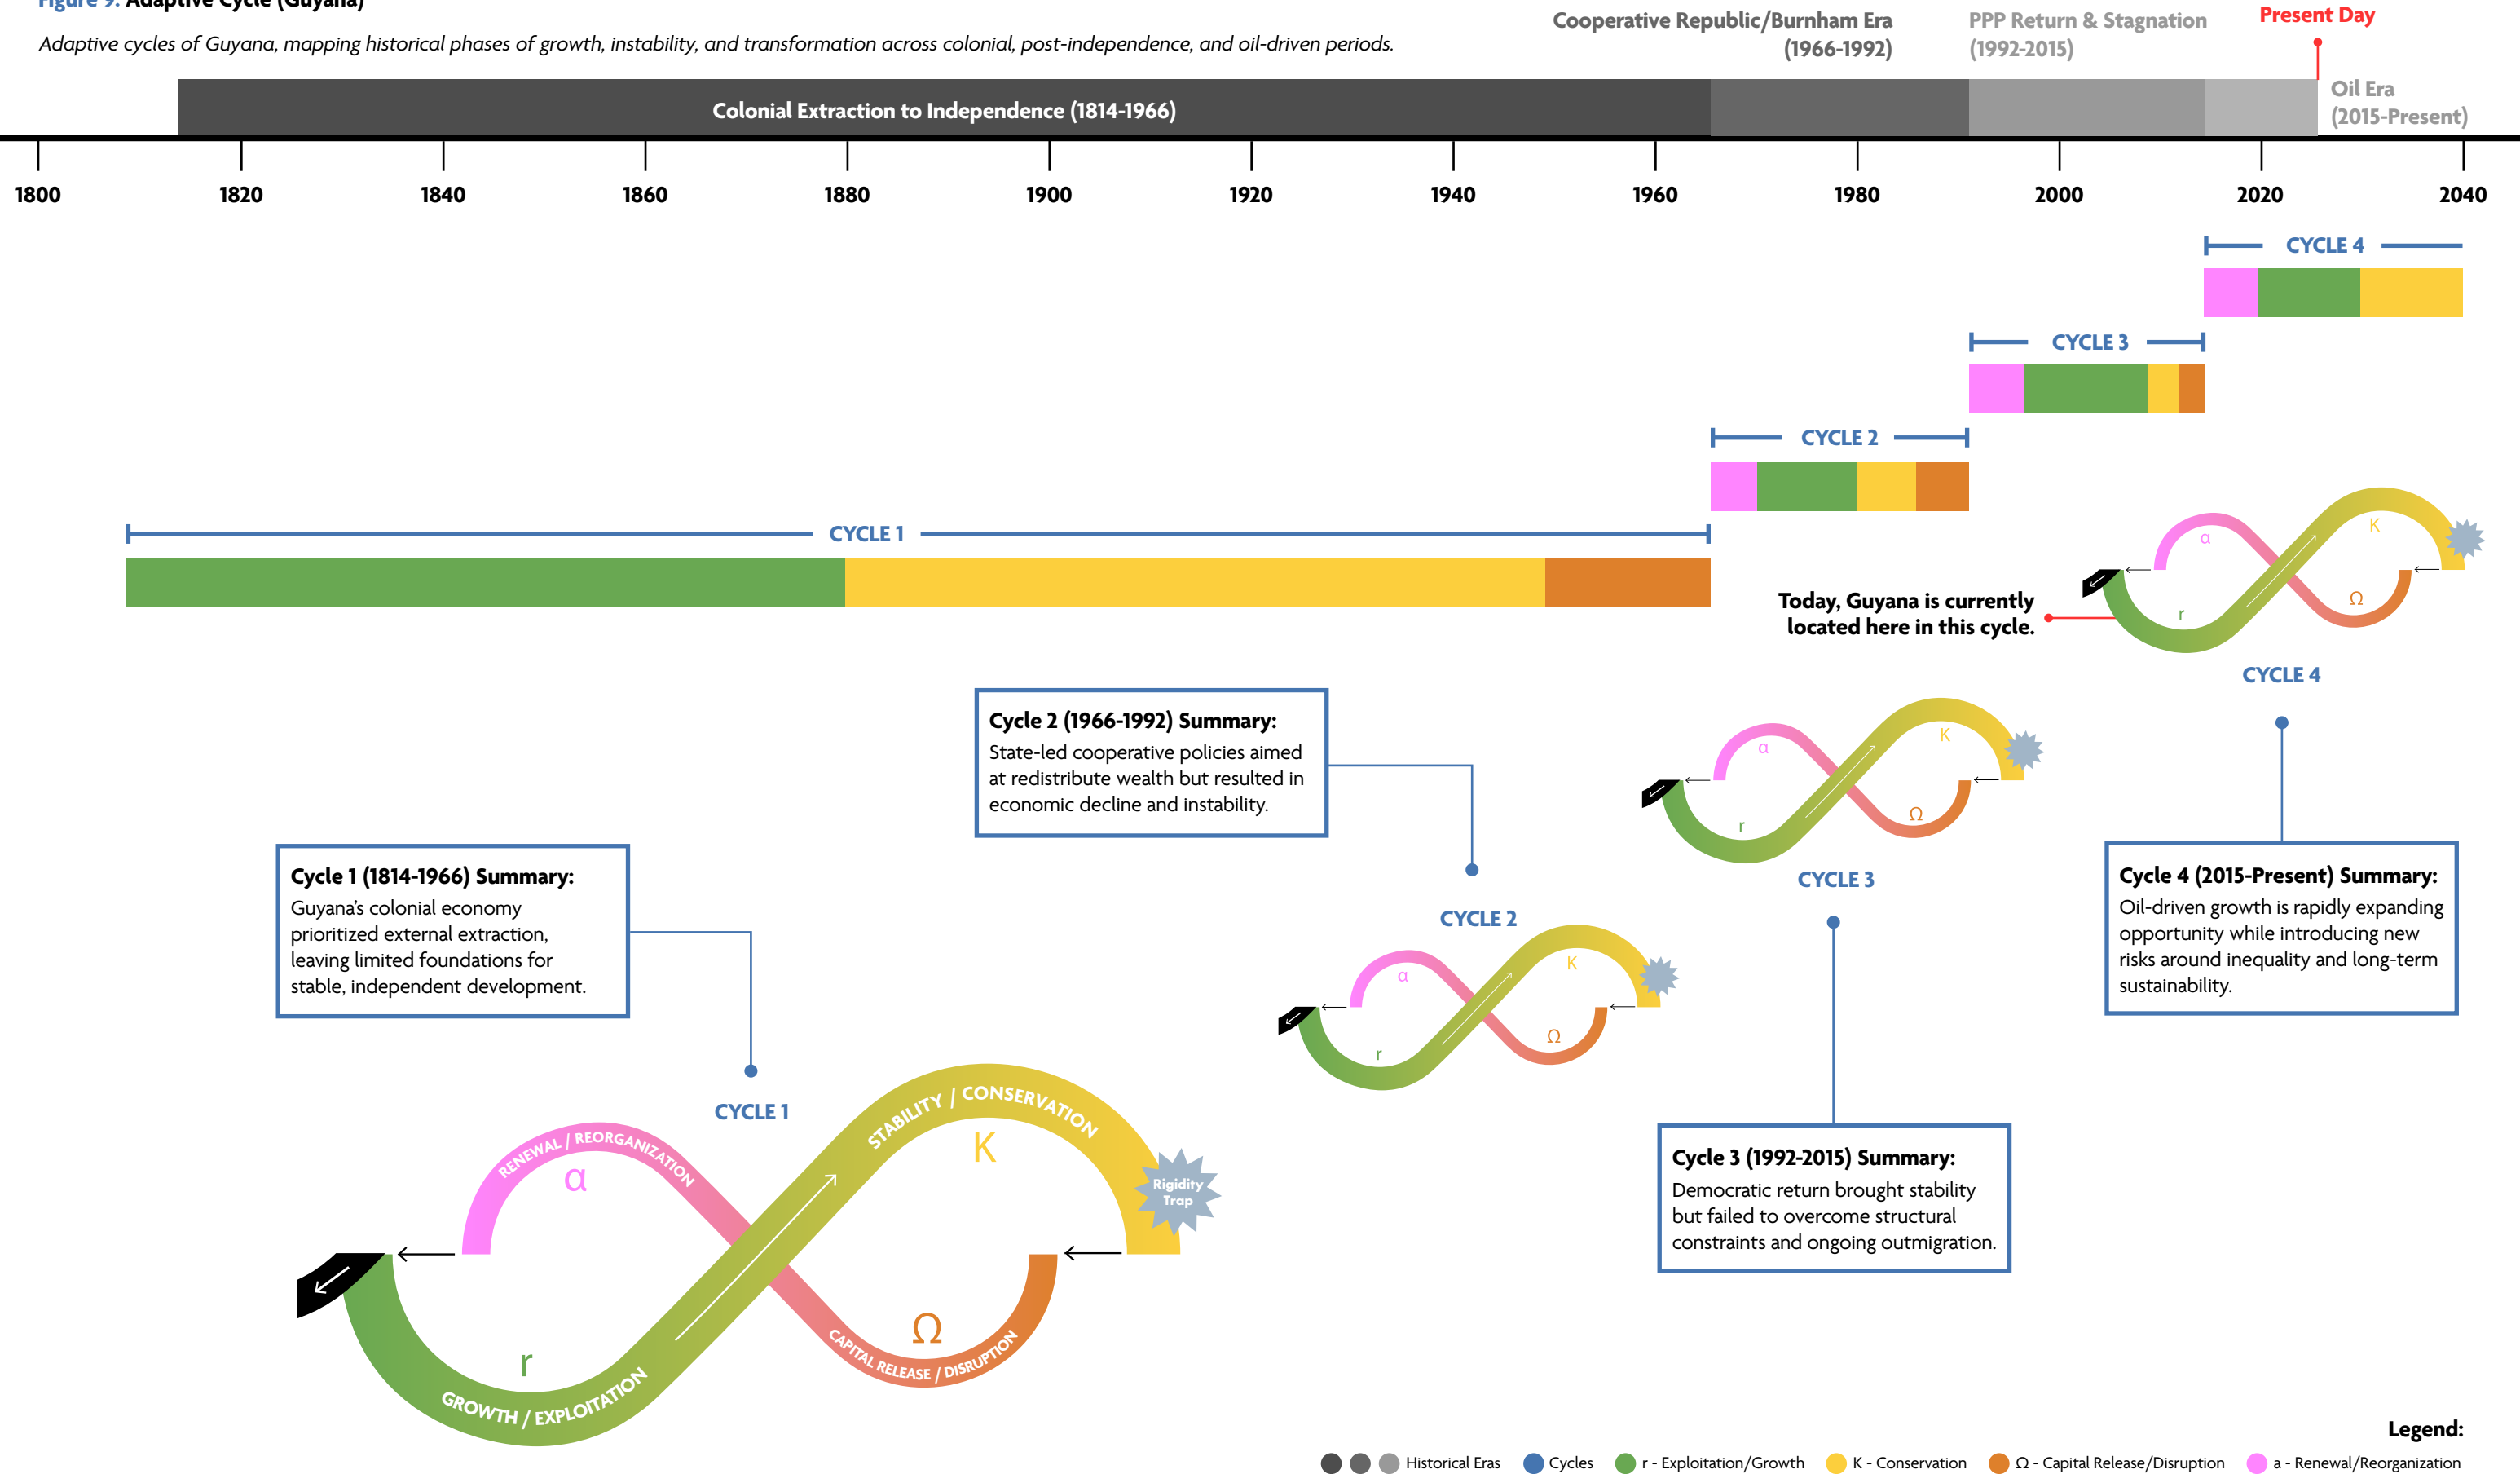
Figure 9: Adaptive Cycle (Guyana)

Adaptive cycles of Guyana, mapping historical phases of growth, instability, and transformation across colonial, post-independence, and oil-driven periods.

Cooperative Republic/Burnham Era (1966-1992)

PPP Return & Stagnation (1992-2015)

Present Day

Oil Era (2015-Present)

Colonial Extraction to Independence (1814-1966)

1800 1820 1840 1860 1880 1900 1920 1940 1960 1980 2000 2020 2040

CYCLE 4

CYCLE 3

CYCLE 2

CYCLE 1

α K r Ω

Today, Guyana is currently located here in this cycle.

CYCLE 4

Cycle 2 (1966-1992) Summary:
State-led cooperative policies aimed at redistribute wealth but resulted in economic decline and instability.

α K r Ω

CYCLE 3

Cycle 1 (1814-1966) Summary:
Guyana's colonial economy prioritized external extraction, leaving limited foundations for stable, independent development.

CYCLE 2

α K r Ω

Cycle 4 (2015-Present) Summary:
Oil-driven growth is rapidly expanding opportunity while introducing new risks around inequality and long-term sustainability.

CYCLE 1

RENEWAL / REORGANIZATION
α
STABILITY / CONSERVATION
K
Rigidity Trap
r
Ω
CAPITAL RELEASE / DISRUPTION
GROWTH / EXPLOITATION

Cycle 3 (1992-2015) Summary:
Democratic return brought stability but failed to overcome structural constraints and ongoing outmigration.

Legend:
Historical Eras   Cycles   r - Exploitation/Growth   K - Conservation   Ω - Capital Release/Disruption   a - Renewal/Reorganization